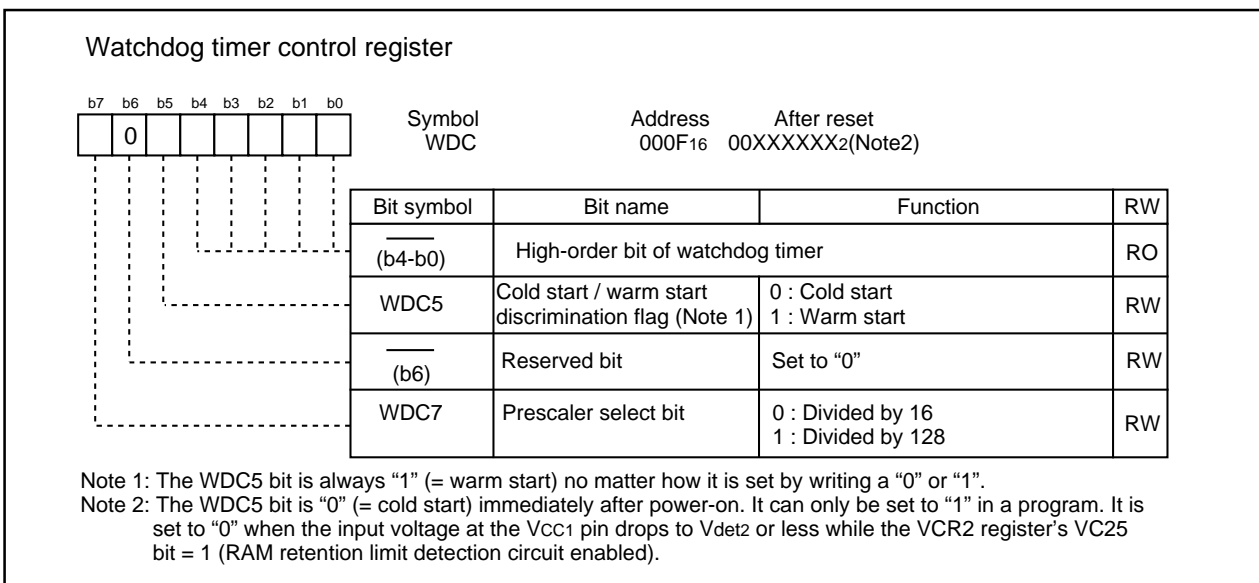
Watchdog timer control register

b7 b6 b5 b4 b3 b2 b1 b0

0

Symbol
WDC

Address
$000F_{16}$

After reset
$00XXXXXX_2$(Note2)

| Bit symbol | Bit name | Function | RW |
|---|---|---|---|
| (b4-b0) | High-order bit of watchdog timer | | RO |
| WDC5 | Cold start / warm start discrimination flag (Note 1) | 0 : Cold start<br>1 : Warm start | RW |
| (b6) | Reserved bit | Set to “0” | RW |
| WDC7 | Prescaler select bit | 0 : Divided by 16<br>1 : Divided by 128 | RW |

Note 1: The WDC5 bit is always “1” (= warm start) no matter how it is set by writing a “0” or “1”.
Note 2: The WDC5 bit is “0” (= cold start) immediately after power-on. It can only be set to “1” in a program. It is set to “0” when the input voltage at the $V_{CC1}$ pin drops to $V_{det2}$ or less while the VCR2 register’s VC25 bit = 1 (RAM retention limit detection circuit enabled).